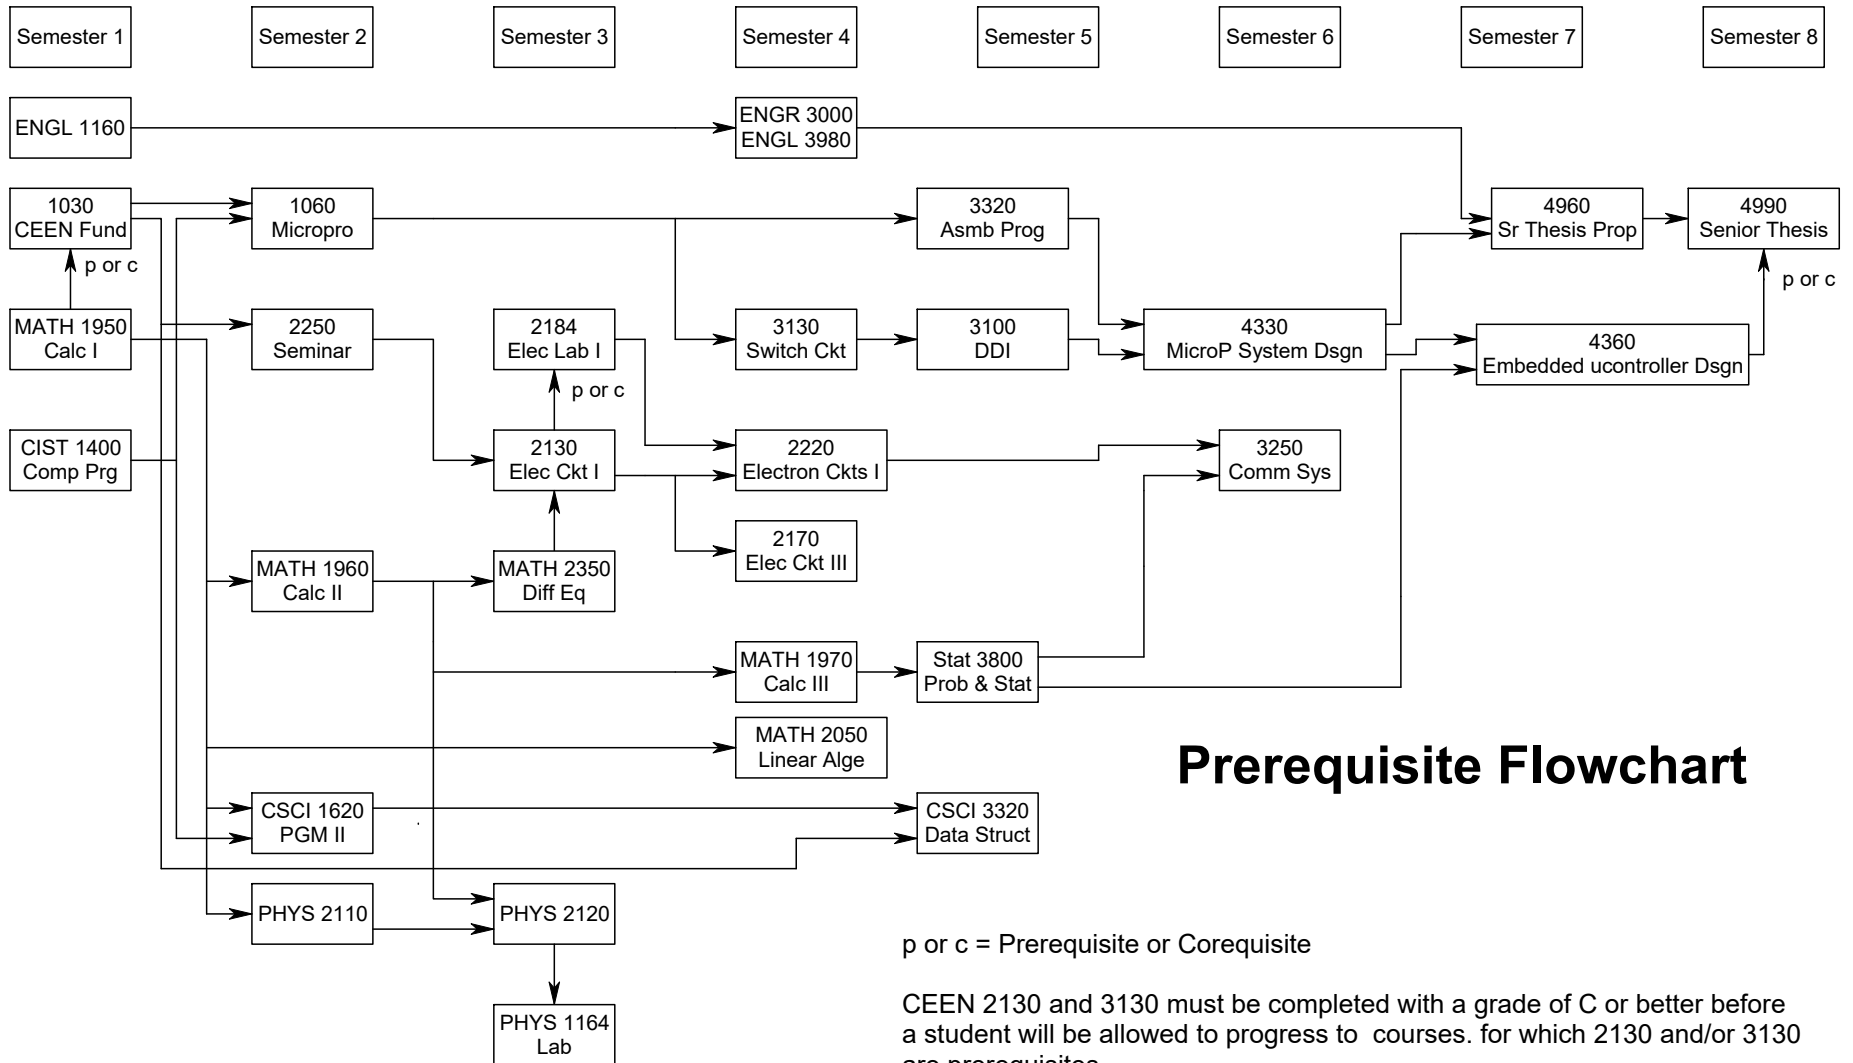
Semester 1

Semester 2

Semester 3

Semester 4

Semester 5

Semester 6

Semester 7

Semester 8

ENGL 1160

ENGR 3000
ENGL 3980

1030
CEEN Fund

1060
Micropro

3320
Asmb Prog

4960
Sr Thesis Prop

4990
Senior Thesis

p or c

p or c

MATH 1950
Calc I

2250
Seminar

2184
Elec Lab I

3130
Switch Ckt

3100
DDI

4330
MicroP System Dsgn

4360
Embedded ucontroller Dsgn

p or c

CIST 1400
Comp Prg

2130
Elec Ckt I

2220
Electron Ckts I

3250
Comm Sys

2170
Elec Ckt III

MATH 1960
Calc II

MATH 2350
Diff Eq

MATH 1970
Calc III

Stat 3800
Prob & Stat

MATH 2050
Linear Alge

Prerequisite Flowchart

CSCI 1620
PGM II

CSCI 3320
Data Struct

PHYS 2110

PHYS 2120

PHYS 1164
Lab

p or c = Prerequisite or Corequisite

CEEN 2130 and 3130 must be completed with a grade of C or better before a student will be allowed to progress to courses. for which 2130 and/or 3130 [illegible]